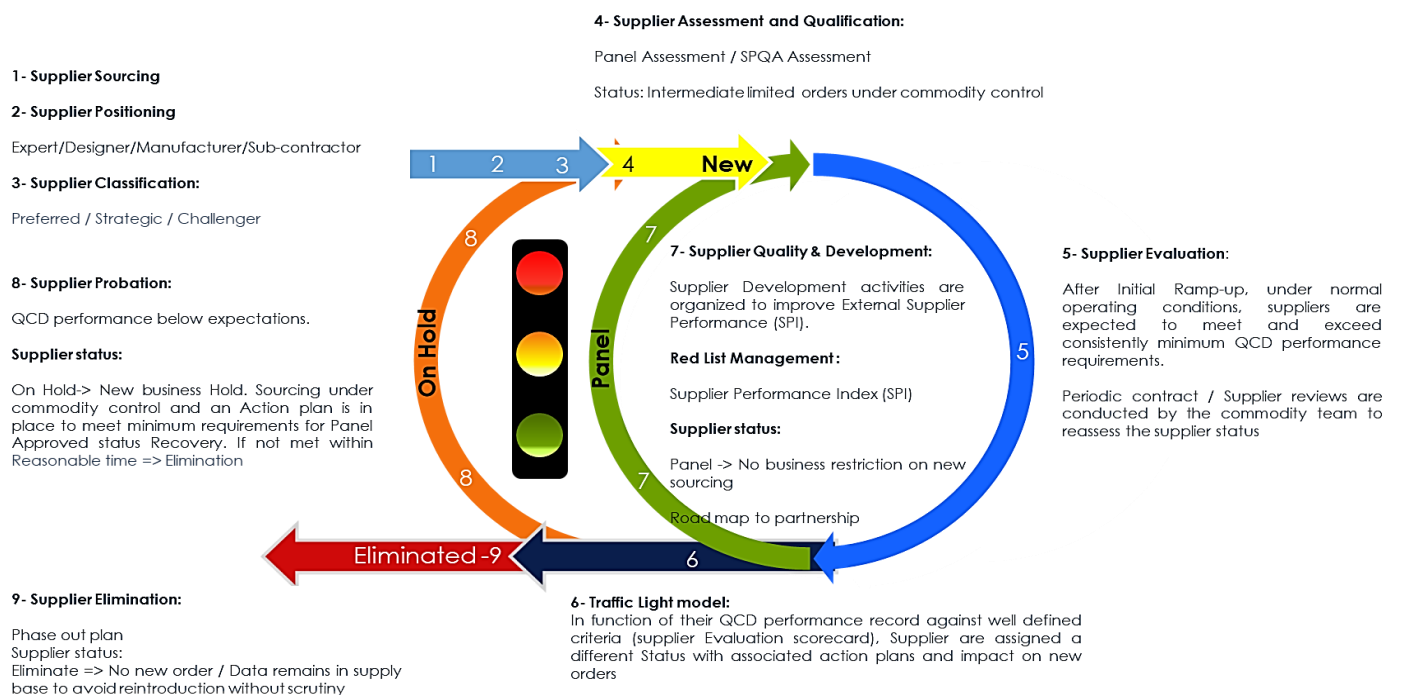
4- Supplier Assessment and Qualification:

Panel Assessment / SPQA Assessment

Status: Intermediate limited orders under commodity control

1- Supplier Sourcing

2- Supplier Positioning

Expert/Designer/Manufacturer/Sub-contractor

3- Supplier Classification:

Preferred / Strategic / Challenger

8- Supplier Probation:

QCD performance below expectations.

Supplier status:

On Hold-> New business Hold. Sourcing under commodity control and an Action plan is in place to meet minimum requirements for Panel Approved status Recovery. If not met within Reasonable time => Elimination

1 2 3 4 New

8 7

On Hold

Panel

7- Supplier Quality & Development:

Supplier Development activities are organized to improve External Supplier Performance (SPI).

Red List Management :

Supplier Performance Index (SPI)

Supplier status:

Panel -> No business restriction on new sourcing

Road map to partnership

5

5- Supplier Evaluation:

After Initial Ramp-up, under normal operating conditions, suppliers are expected to meet and exceed consistently minimum QCD performance requirements.

Periodic contract / Supplier reviews are conducted by the commodity team to reassess the supplier status

8 7

Eliminated -9

6

9- Supplier Elimination:

Phase out plan
Supplier status:
Eliminate => No new order / Data remains in supply base to avoid reintroduction without scrutiny

6- Traffic Light model:
In function of their QCD performance record against well defined criteria (supplier Evaluation scorecard), Supplier are assigned a different Status with associated action plans and impact on new orders